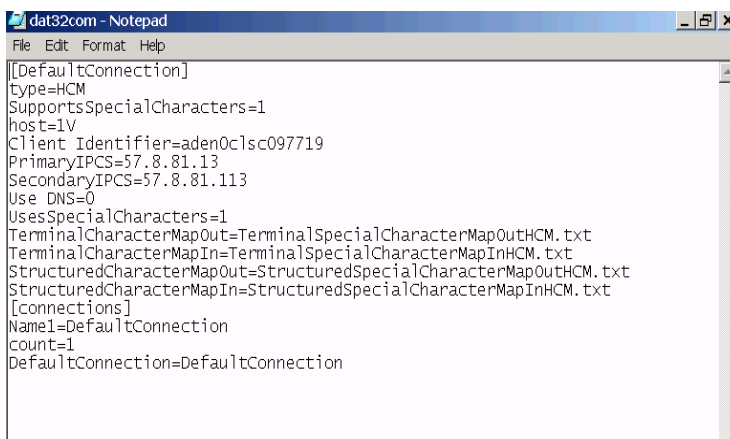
dat32com - Notepad
File Edit Format Help
[DefaultConnection]
type=HCM
SupportsSpecialCharacters=1
host=1V
Client Identifier=aden0clsc097719
PrimaryIPCS=57.8.81.13
SecondaryIPCS=57.8.81.113
Use DNS=0
UsesSpecialCharacters=1
TerminalCharacterMapOut=TerminalSpecialCharacterMapOutHCM.txt
TerminalCharacterMapIn=TerminalSpecialCharacterMapInHCM.txt
StructuredCharacterMapOut=StructuredSpecialCharacterMapOutHCM.txt
StructuredCharacterMapIn=StructuredSpecialCharacterMapInHCM.txt
[connections]
Name1=DefaultConnection
count=1
DefaultConnection=DefaultConnection